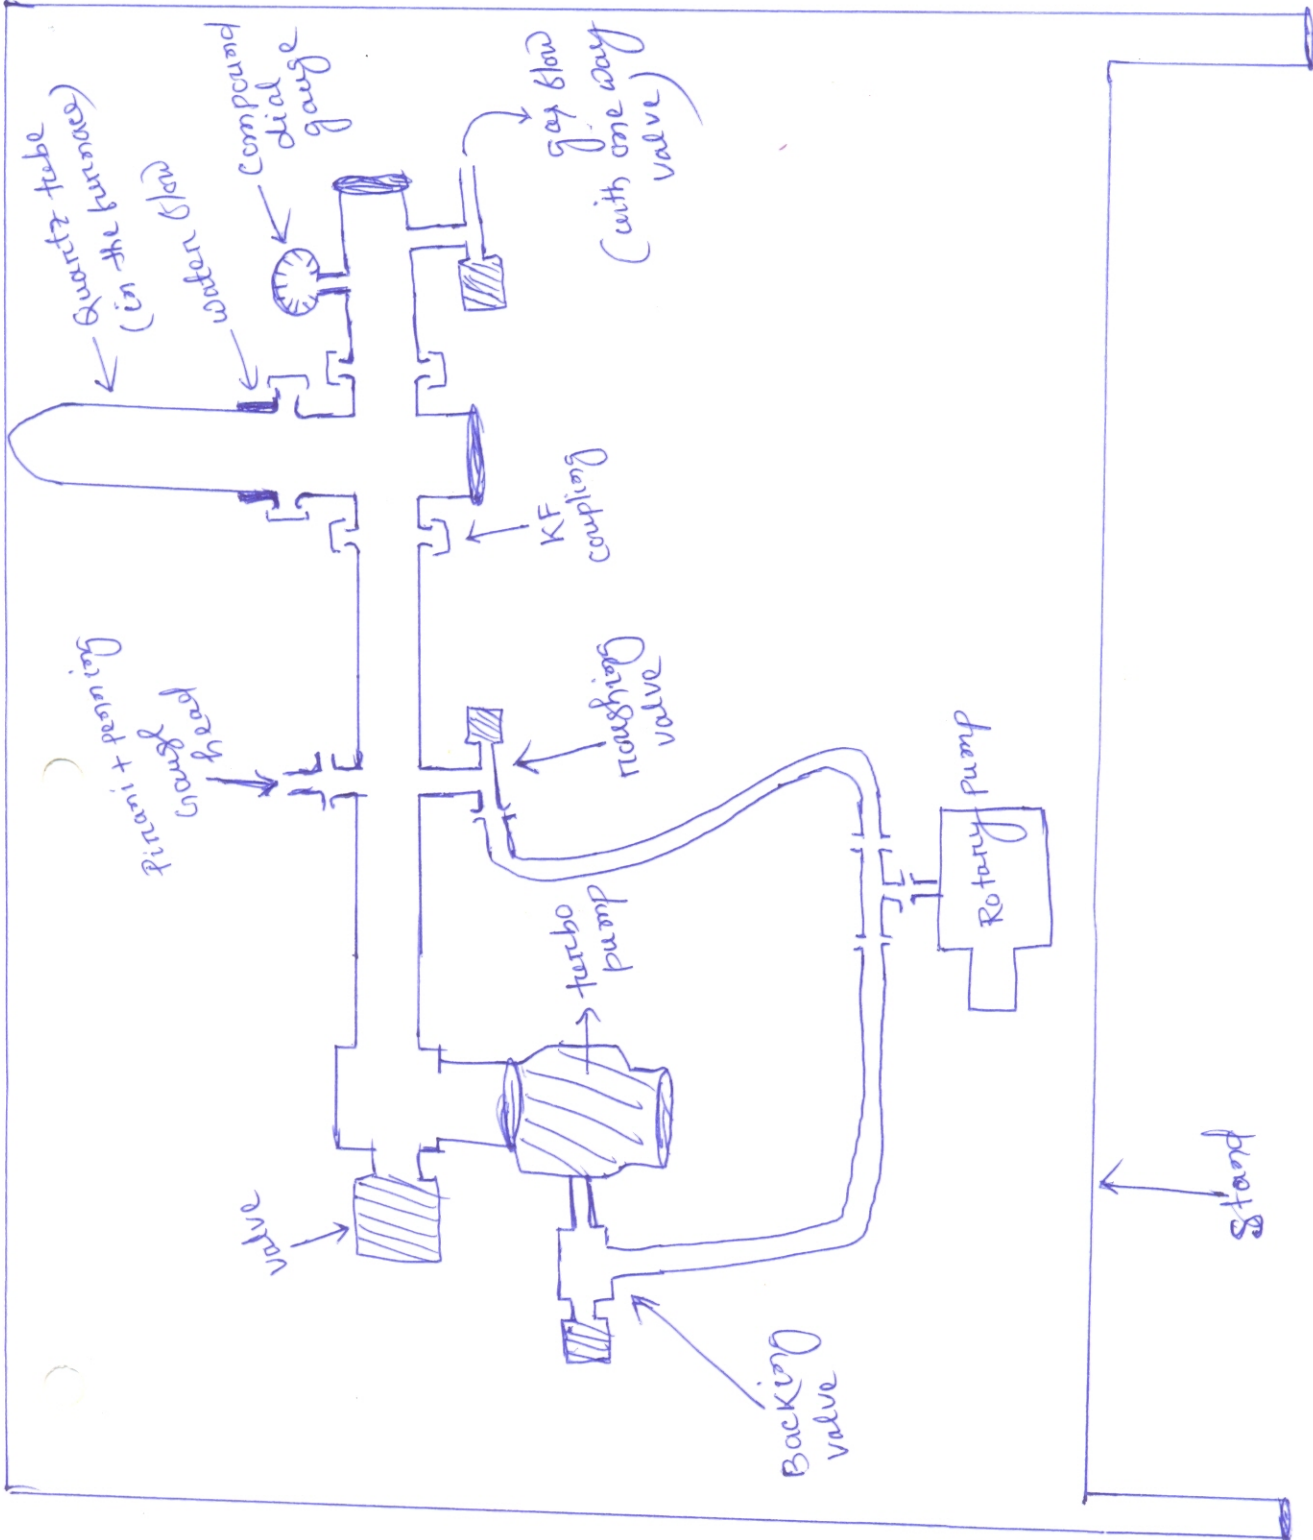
Quartz tube (in the furnace)

water flow

compound dial gauge

gas flow (with one way valve)

KF coupling

Pirani + penning gauge head

roughing valve

Rotary pump

turbo pump

valve

Backing valve

Stand